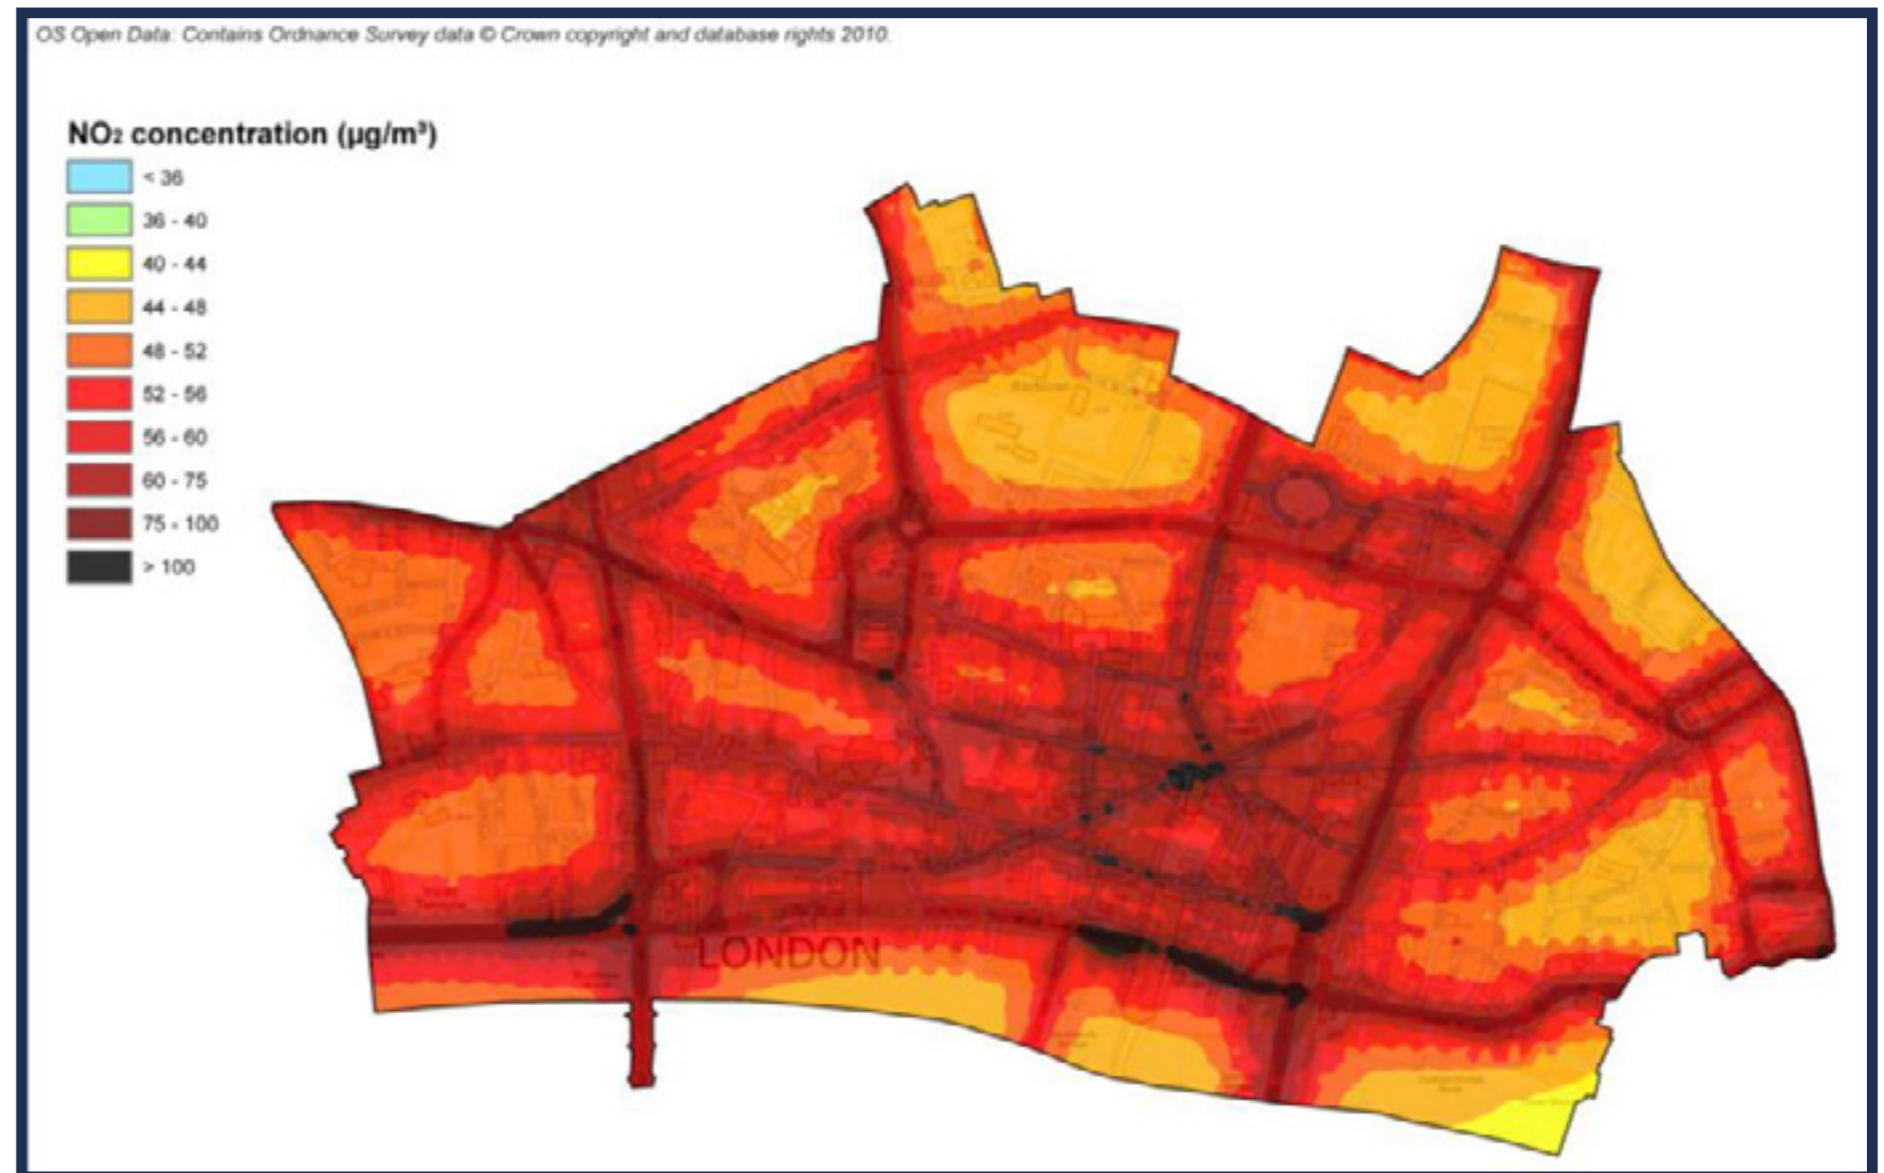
OS Open Data: Contains Ordnance Survey data © Crown copyright and database rights 2010.

$NO_2$ concentration (µg/m³)

< 36
36 - 40
40 - 44
44 - 48
48 - 52
52 - 56
56 - 60
60 - 75
75 - 100
> 100

LONDON